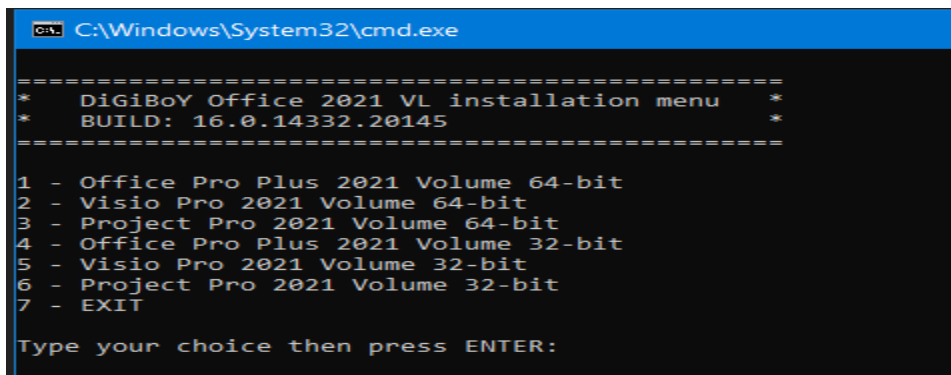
C:\Windows\System32\cmd.exe

==================================================
* DiGiBoY Office 2021 VL installation menu *
* BUILD: 16.0.14332.20145 *
==================================================

1 - Office Pro Plus 2021 Volume 64-bit
2 - Visio Pro 2021 Volume 64-bit
3 - Project Pro 2021 Volume 64-bit
4 - Office Pro Plus 2021 Volume 32-bit
5 - Visio Pro 2021 Volume 32-bit
6 - Project Pro 2021 Volume 32-bit
7 - EXIT

Type your choice then press ENTER: